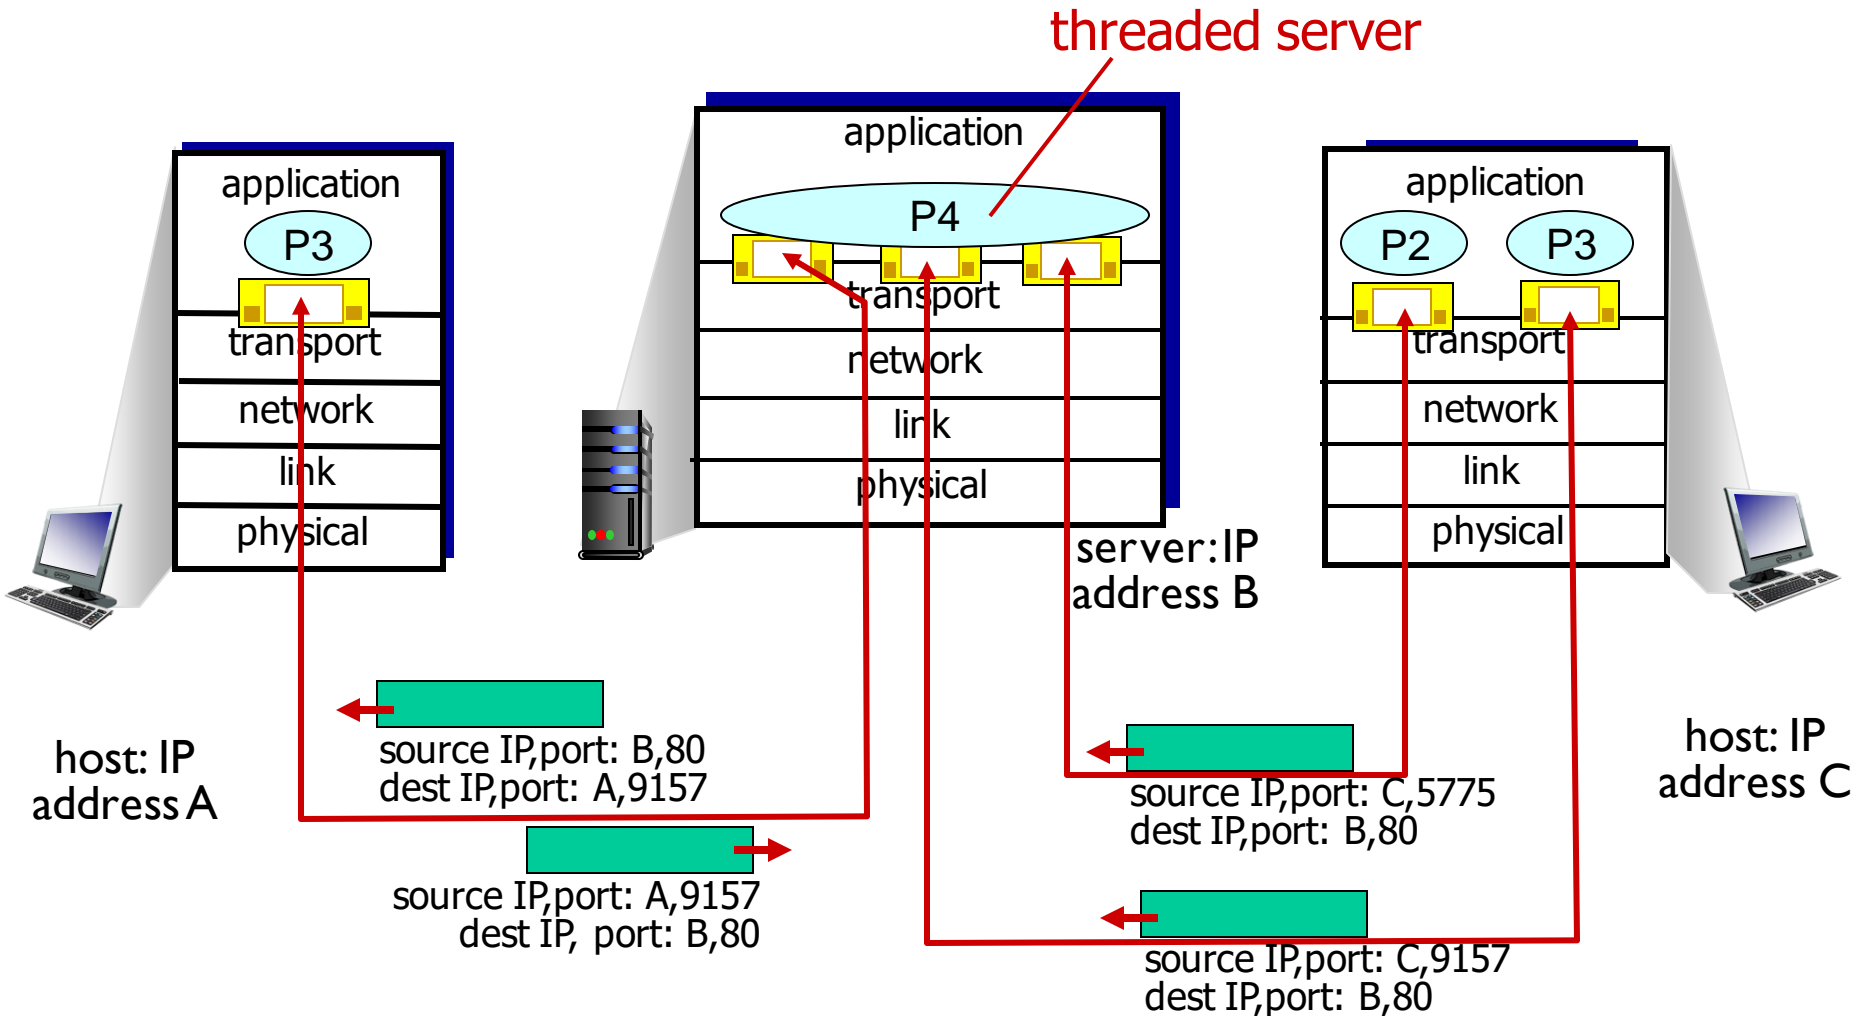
threaded server

application
P3
transport
network
link
physical

application
P4
transport
network
link
physical

server: IP address B

application
P2
P3
transport
network
link
physical

host: IP address A

host: IP address C

source IP,port: B,80
dest IP,port: A,9157

source IP,port: A,9157
dest IP, port: B,80

source IP,port: C,5775
dest IP,port: B,80

source IP,port: C,9157
dest IP,port: B,80